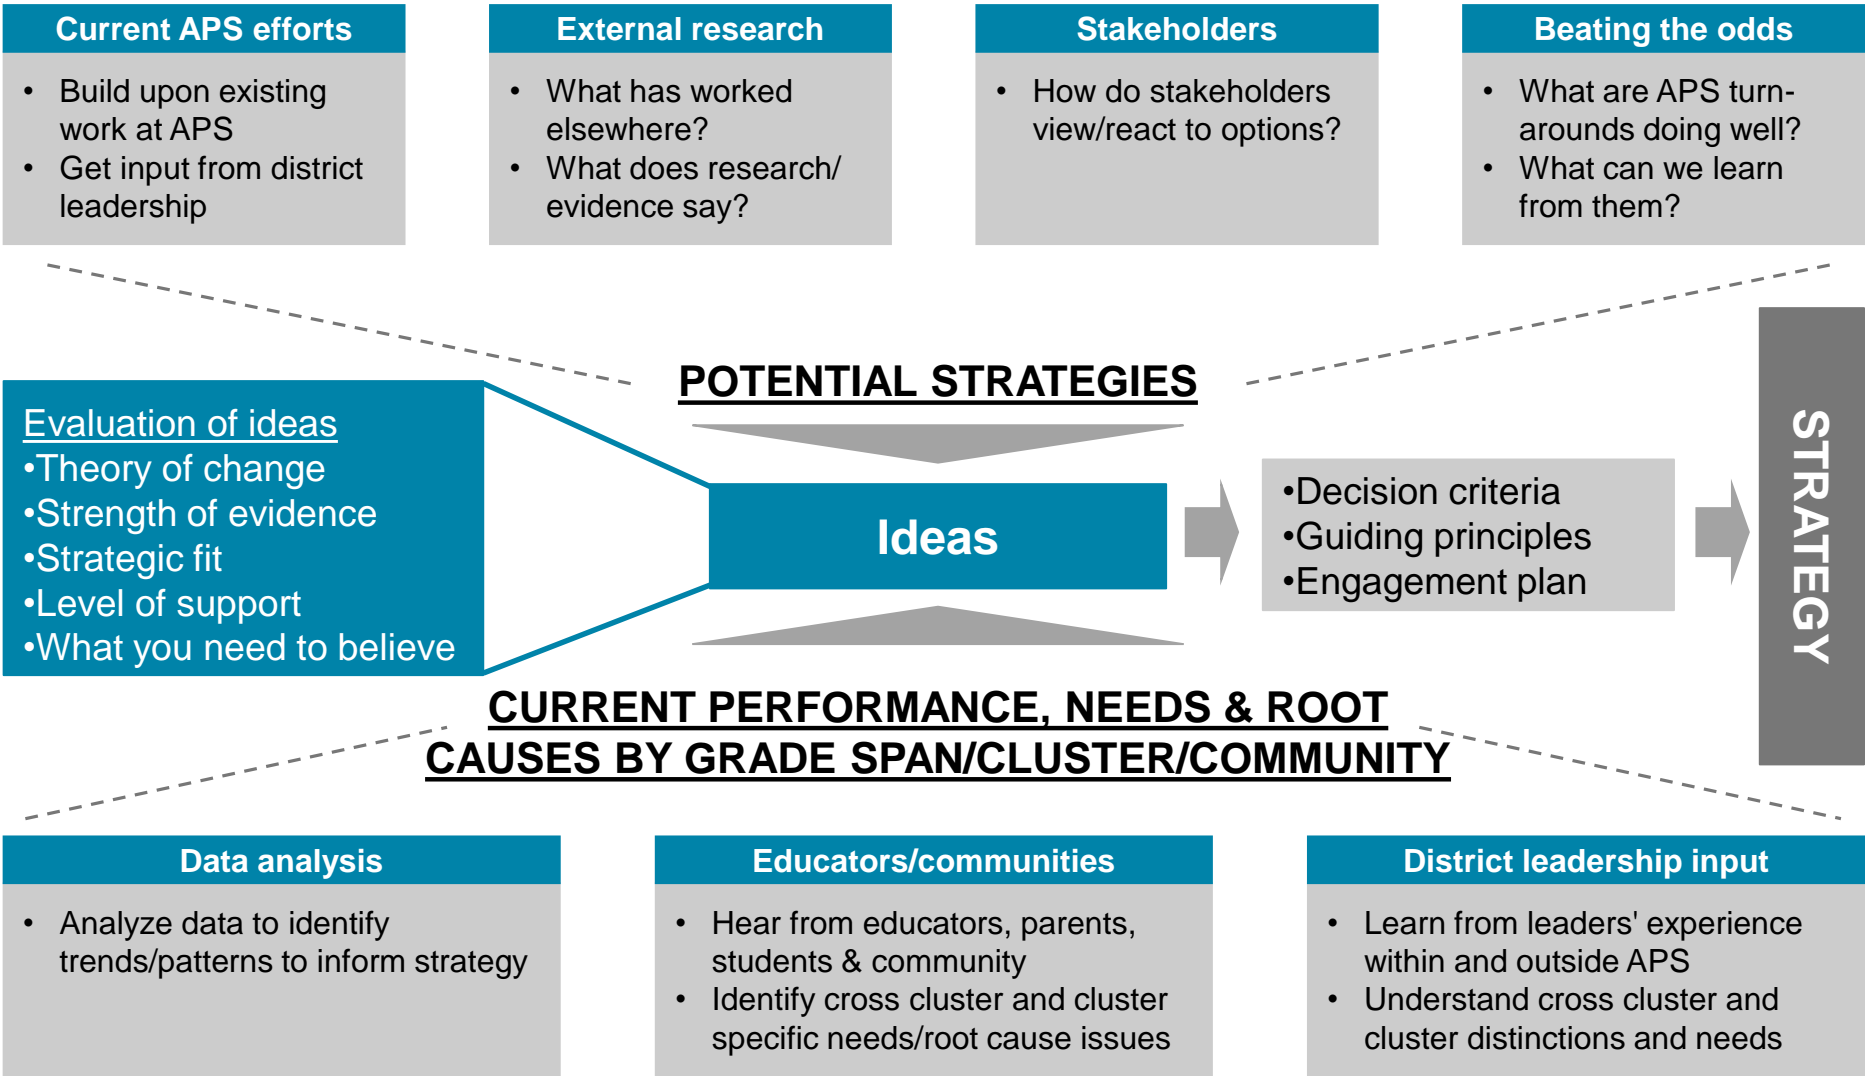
Current APS efforts
• Build upon existing work at APS
• Get input from district leadership

External research
• What has worked elsewhere?
• What does research/ evidence say?

Stakeholders
• How do stakeholders view/react to options?

Beating the odds
• What are APS turn-arounds doing well?
• What can we learn from them?

POTENTIAL STRATEGIES

Evaluation of ideas
•Theory of change
•Strength of evidence
•Strategic fit
•Level of support
•What you need to believe

Ideas

•Decision criteria
•Guiding principles
•Engagement plan

STRATEGY

CURRENT PERFORMANCE, NEEDS & ROOT CAUSES BY GRADE SPAN/CLUSTER/COMMUNITY

Data analysis
• Analyze data to identify trends/patterns to inform strategy

Educators/communities
• Hear from educators, parents, students & community
• Identify cross cluster and cluster specific needs/root cause issues

District leadership input
• Learn from leaders' experience within and outside APS
• Understand cross cluster and cluster distinctions and needs